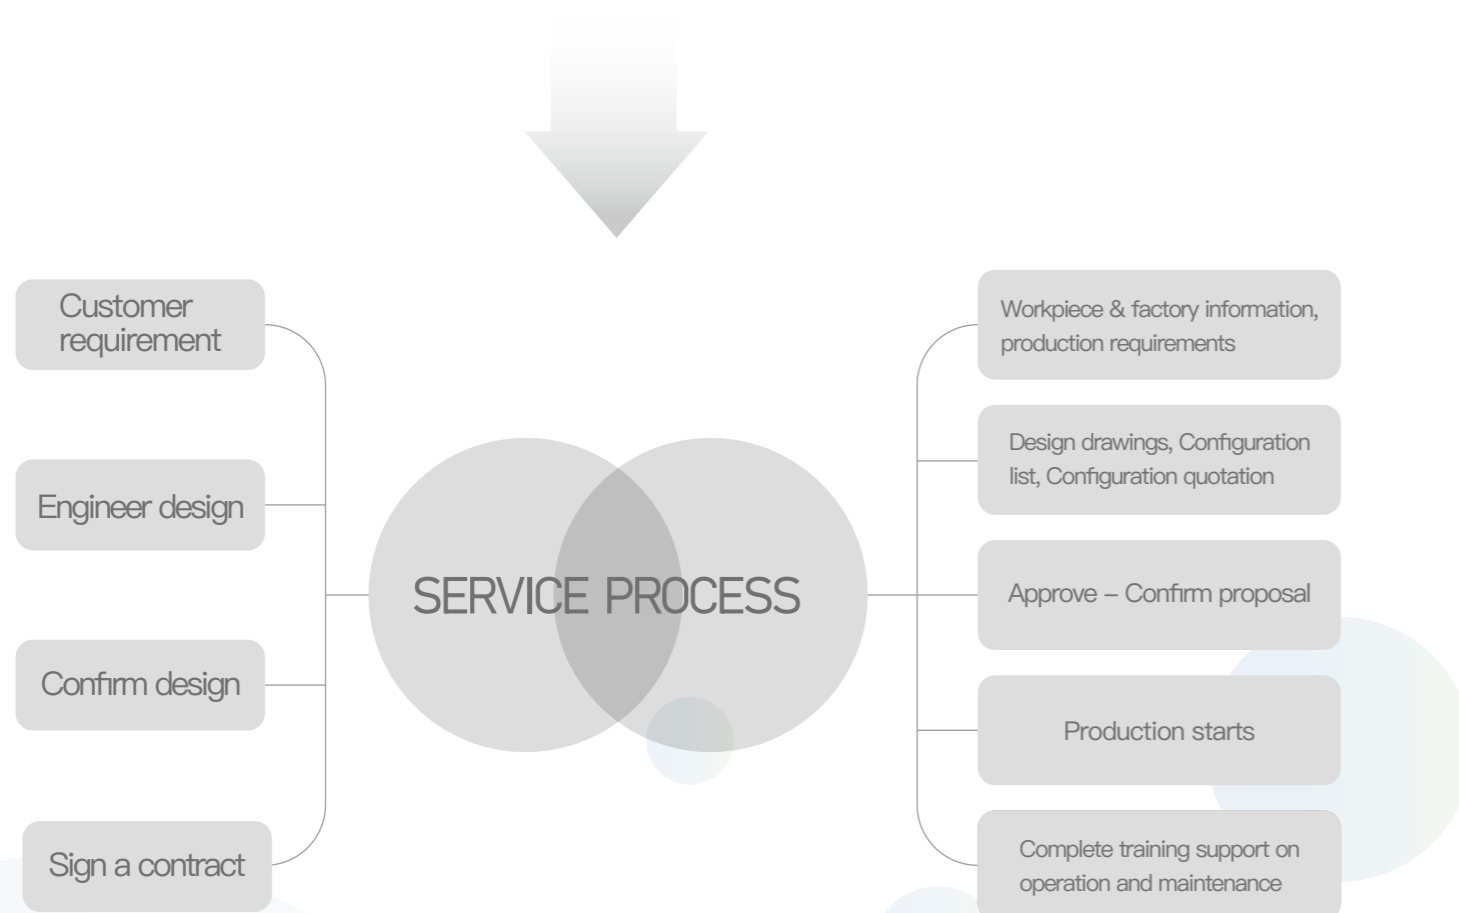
Customer requirement

Engineer design

Confirm design

Sign a contract

SERVICE PROCESS

Workpiece & factory information, production requirements

Design drawings, Configuration list, Configuration quotation

Approve – Confirm proposal

Production starts

Complete training support on operation and maintenance